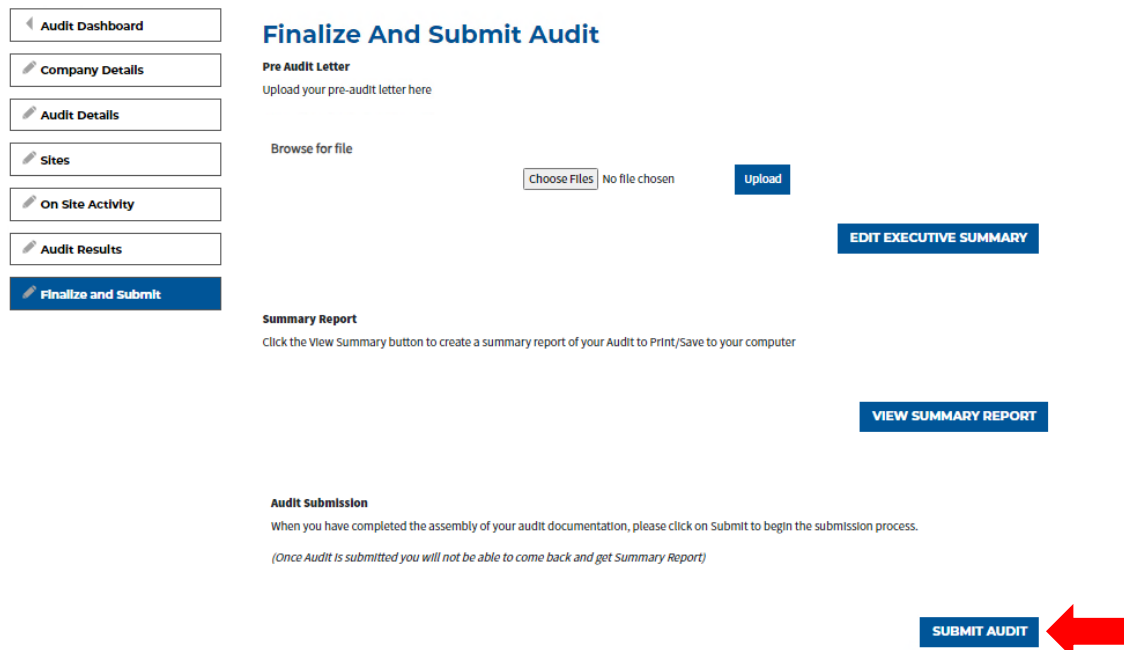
Audit Dashboard

Company Details

Audit Details

Sites

On Site Activity

Audit Results

Finalize and Submit

Finalize And Submit Audit

Pre Audit Letter

Upload your pre-audit letter here

Browse for file

Choose Files No file chosen

Upload

EDIT EXECUTIVE SUMMARY

Summary Report

Click the View Summary button to create a summary report of your Audit to Print/Save to your computer

VIEW SUMMARY REPORT

Audit Submission

When you have completed the assembly of your audit documentation, please click on Submit to begin the submission process.

(Once Audit is submitted you will not be able to come back and get Summary Report)

SUBMIT AUDIT